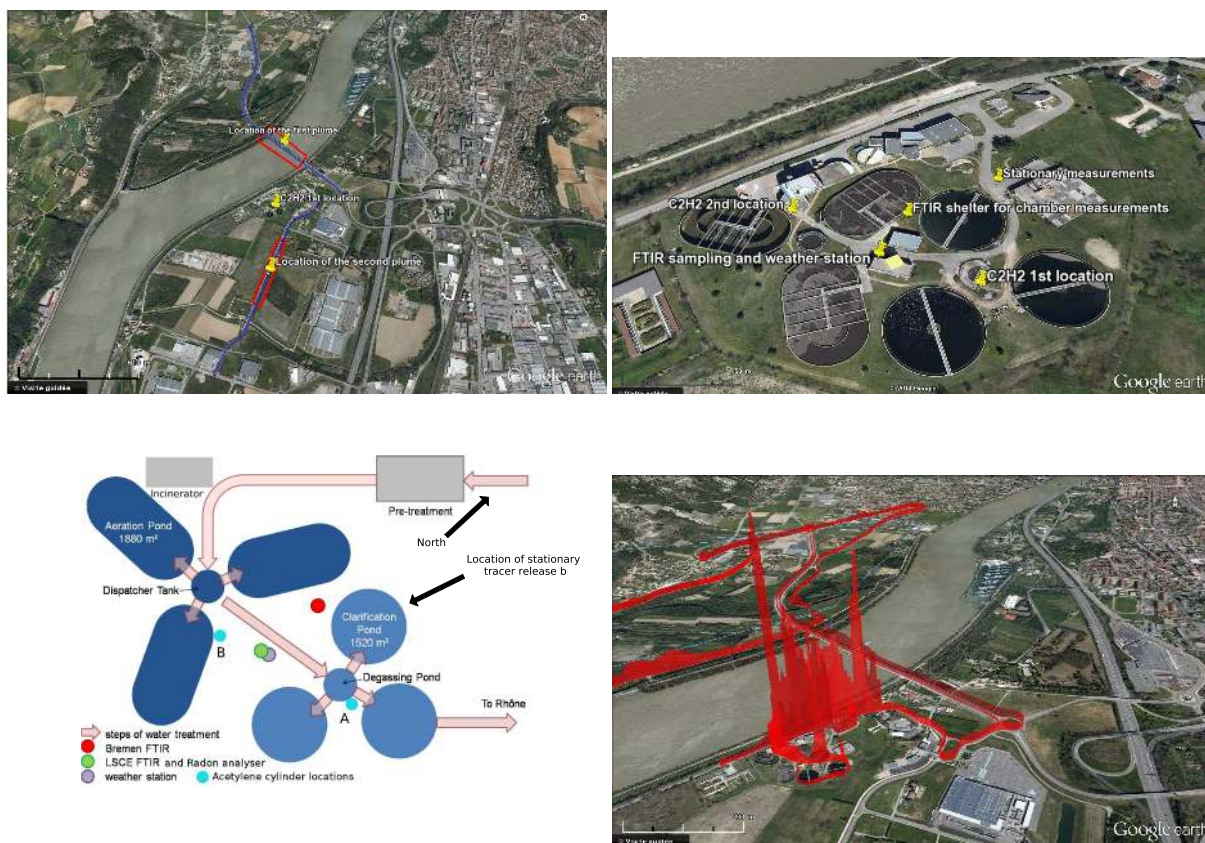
Location of the first plume
C2H2 1st location
Location of the second plume
Visite guidée
Google earth

Stationary measurements
C2H2 2nd location
FTIR shelter for chamber measurements
FTIR sampling and weather station
C2H2 1st location
Visite guidée
Google earth

Incinerator
Pre-treatment
Aeration Pond 1880 m²
North
Location of stationary tracer release b
Dispatcher Tank
Clarification Pond 1520 m²
B
Degassing Pond
A
To Rhône
steps of water treatment
Bremen FTIR
LSCE FTIR and Radon analyser
weather station
Acetylene cylinder locations

Visite guidée
Google earth